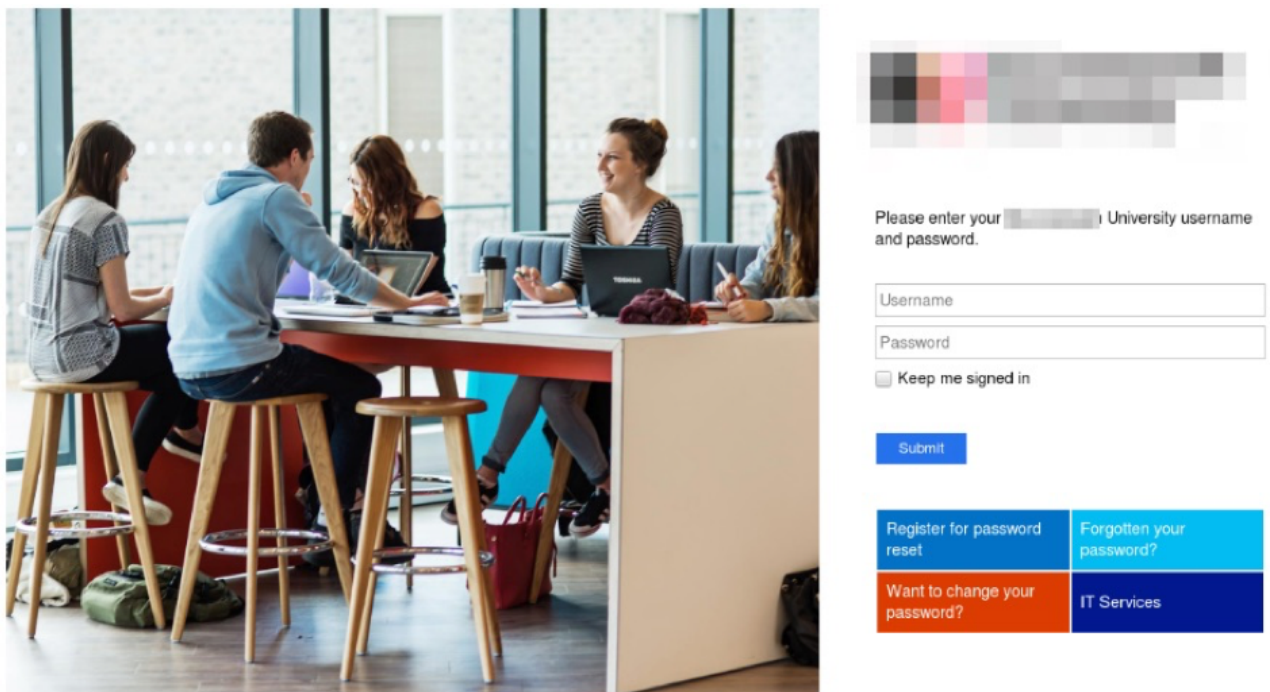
TOSHIBA

Please enter your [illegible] University username and password.

Username

Password

Keep me signed in

Submit

| Register for password reset | Forgotten your password? |
|---|---|
| Want to change your password? | IT Services |